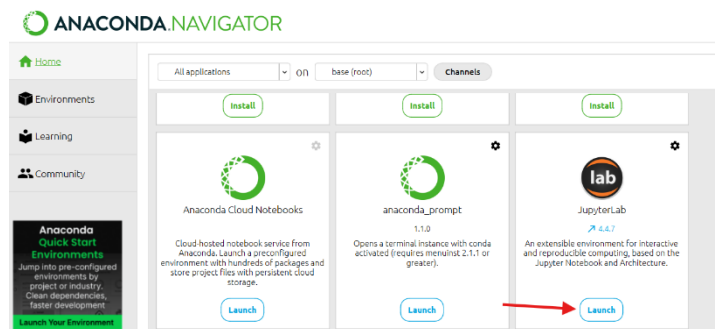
ANACONDA.NAVIGATOR

Home

Environments

Learning

Community

Anaconda Quick Start Environments
Jump into pre-configured environments by project or industry. Clean dependencies, faster development

Launch Your Environment

All applications on base (root) Channels

Install

Install

Install

Anaconda Cloud Notebooks

Cloud-hosted notebook service from Anaconda. Launch a preconfigured environment with hundreds of packages and store project files with persistent cloud storage.

Launch

anaconda_prompt

1.1.0

Opens a terminal instance with conda activated (requires menuinst 2.1.1 or greater).

Launch

lab

JupyterLab

↗ 4.4.7

An extensible environment for interactive and reproducible computing, based on the Jupyter Notebook and Architecture.

Launch